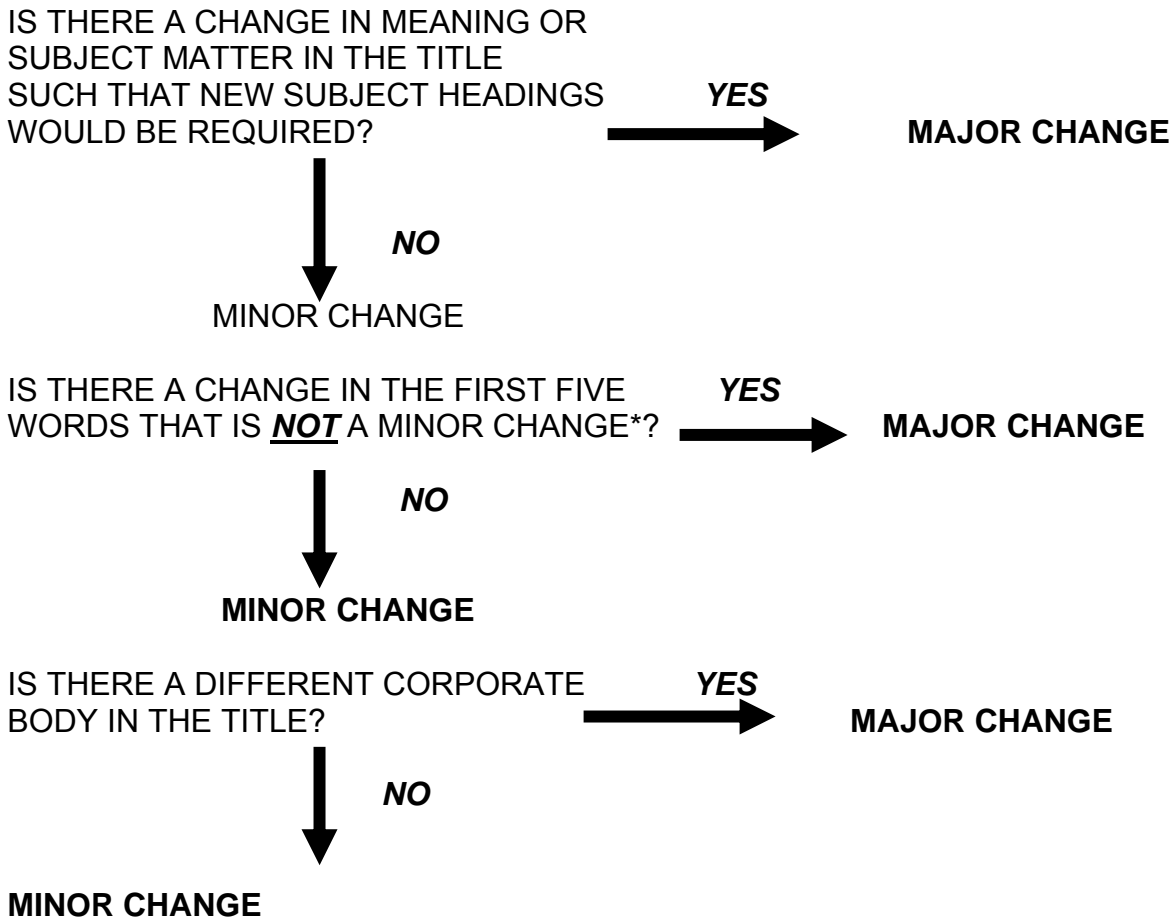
IS THERE A CHANGE IN MEANING OR SUBJECT MATTER IN THE TITLE SUCH THAT NEW SUBJECT HEADINGS WOULD BE REQUIRED?

YES

MAJOR CHANGE

NO

MINOR CHANGE

IS THERE A CHANGE IN THE FIRST FIVE WORDS THAT IS NOT A MINOR CHANGE*?

YES

MAJOR CHANGE

NO

MINOR CHANGE

IS THERE A DIFFERENT CORPORATE BODY IN THE TITLE?

YES

MAJOR CHANGE

NO

MINOR CHANGE